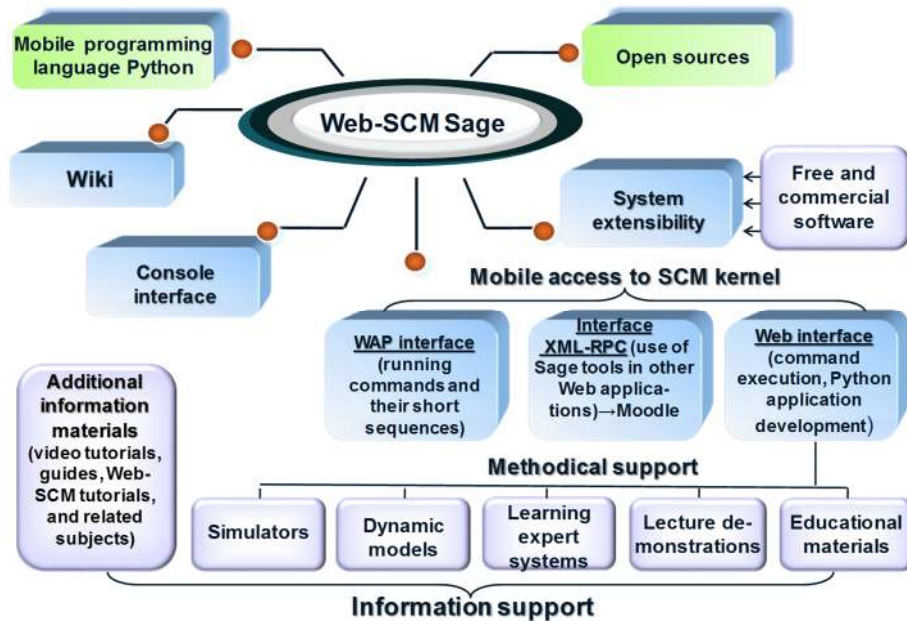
Mobile programming language Python

Open sources

Web-SCM Sage

Wiki

System extensibility

Free and commercial software

Console interface

Mobile access to SCM kernel

WAP interface (running commands and their short sequences)

Interface XML-RPC (use of Sage tools in other Web applications)→Moodle

Web interface (command execution, Python application development)

Additional information materials (video tutorials, guides, Web-SCM tutorials, and related subjects)

Methodical support

Simulators

Dynamic models

Learning expert systems

Lecture demonstrations

Educational materials

Information support